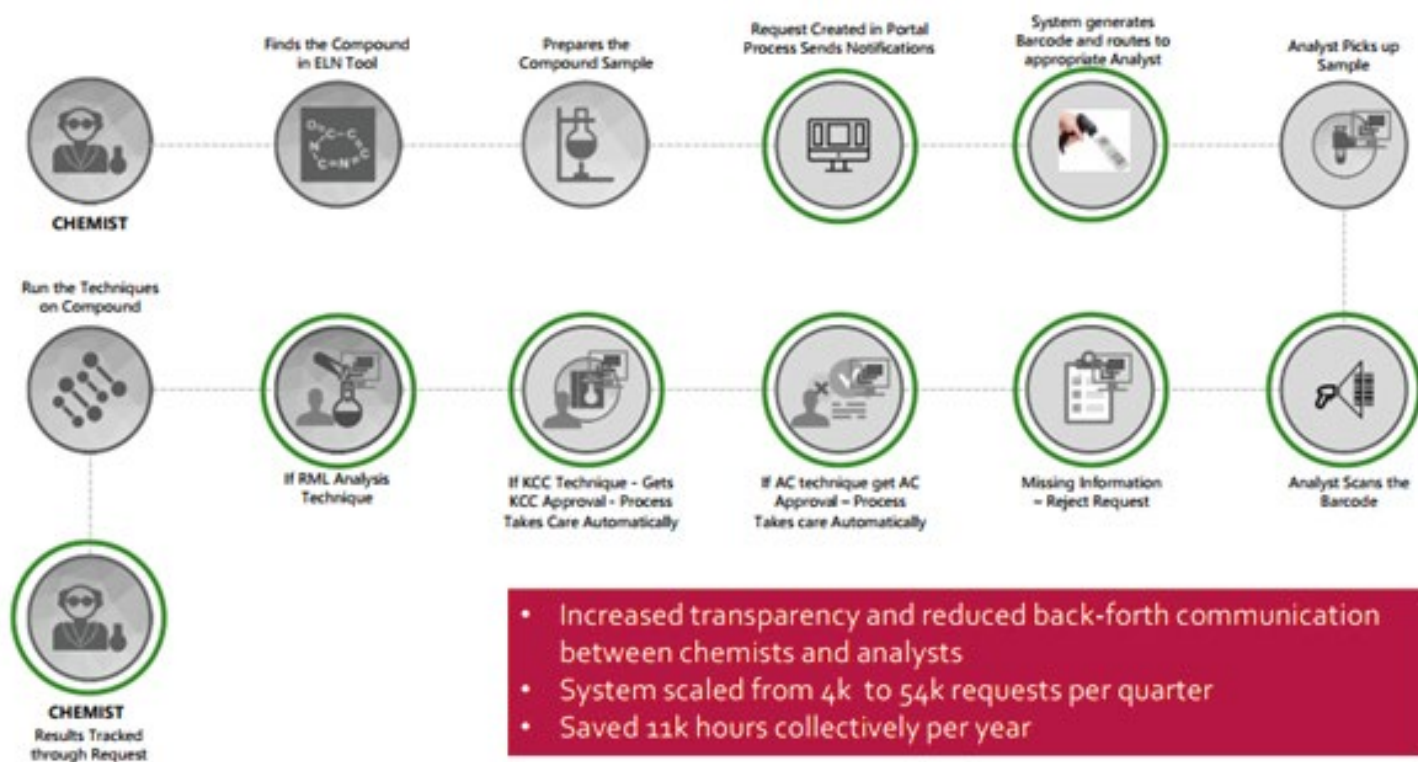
CHEMIST

Finds the Compound in ELN Tool

Prepares the Compound Sample

Request Created in Portal Process Sends Notifications

System generates Barcode and routes to appropriate Analyst

Analyst Picks up Sample

Run the Techniques on Compound

If RML Analysis Technique

If KCC Technique - Gets KCC Approval - Process Takes Care Automatically

If AC technique get AC Approval – Process Takes care Automatically

Missing Information – Reject Request

Analyst Scans the Barcode

CHEMIST
Results Tracked through Request

• Increased transparency and reduced back-forth communication between chemists and analysts
• System scaled from 4k to 54k requests per quarter
• Saved 11k hours collectively per year